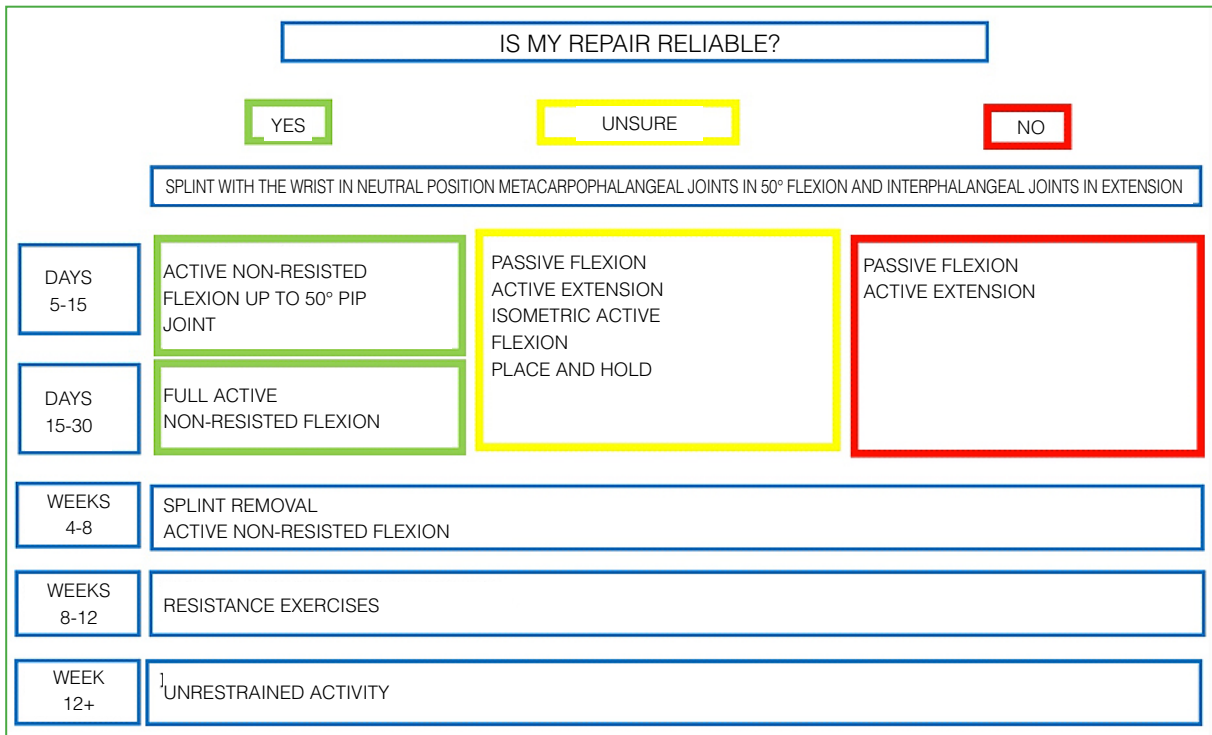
IS MY REPAIR RELIABLE?

YES

UNSURE

NO

SPLINT WITH THE WRIST IN NEUTRAL POSITION METACARPOPHALANGEAL JOINTS IN 50° FLEXION AND INTERPHALANGEAL JOINTS IN EXTENSION

DAYS 5-15

ACTIVE NON-RESISTED FLEXION UP TO 50° PIP JOINT

DAYS 15-30

FULL ACTIVE NON-RESISTED FLEXION

PASSIVE FLEXION
ACTIVE EXTENSION
ISOMETRIC ACTIVE FLEXION
PLACE AND HOLD

PASSIVE FLEXION
ACTIVE EXTENSION

WEEKS 4-8

SPLINT REMOVAL
ACTIVE NON-RESISTED FLEXION

WEEKS 8-12

RESISTANCE EXERCISES

WEEK 12+

UNRESTRAINED ACTIVITY